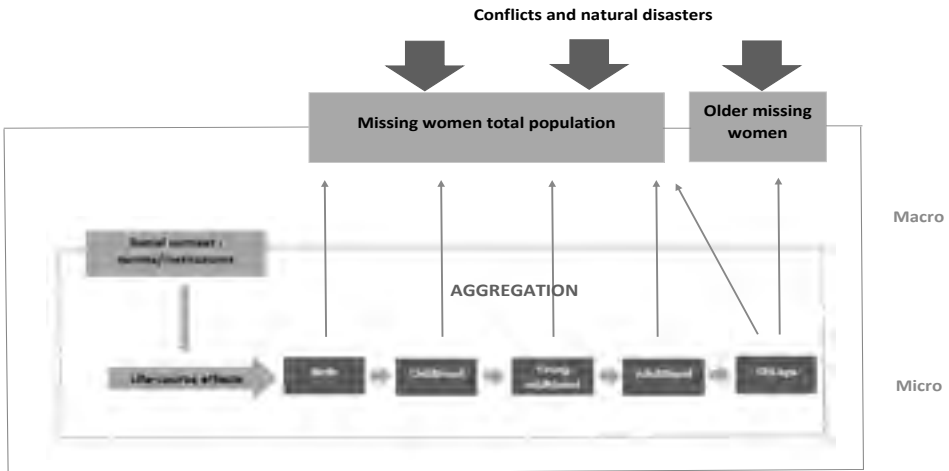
Conflicts and natural disasters

Missing women total population

Older missing women

Macro

Social context : norms/institutions

AGGREGATION

Life-course effects

Birth

Childhood

Young adulthood

Adulthood

Old age

Micro